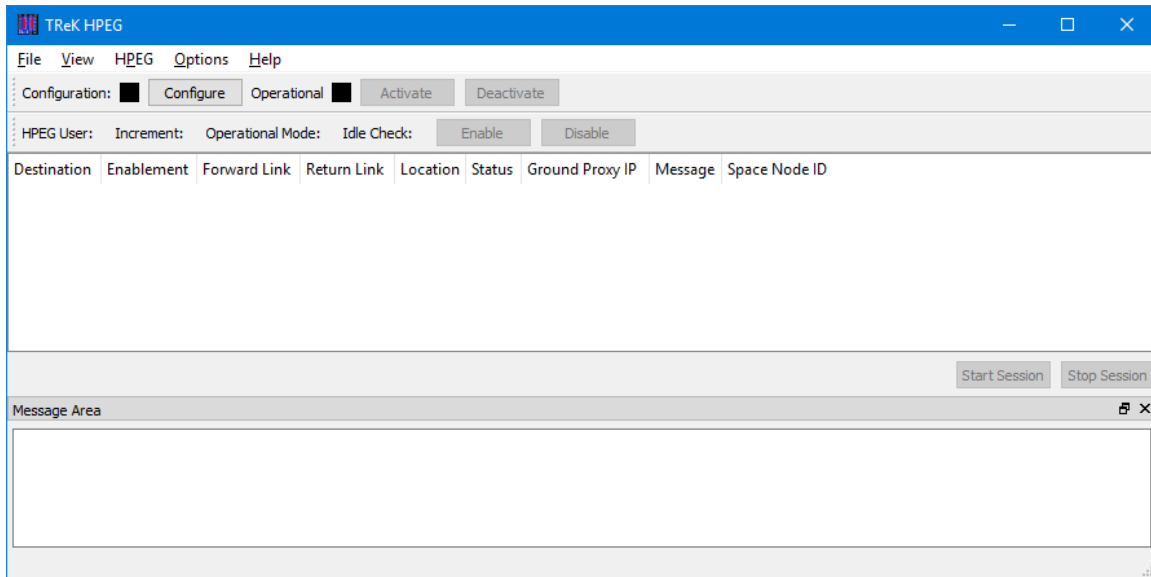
TReK HPEG

File View HPEG Options Help

Configuration: Configure Operational Activate Deactivate

HPEG User: Increment: Operational Mode: Idle Check: Enable Disable

| Destination | Enablement | Forward Link | Return Link | Location | Status | Ground Proxy IP | Message | Space Node ID |
|---|---|---|---|---|---|---|---|---|

Start Session Stop Session

Message Area